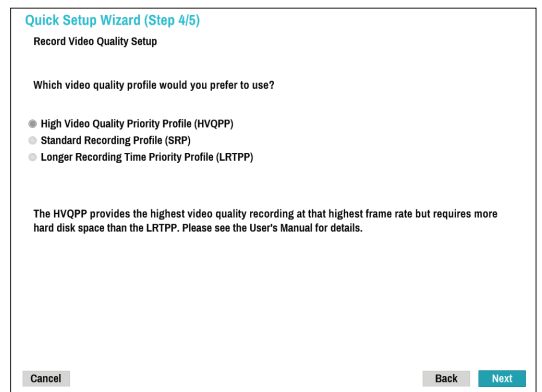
Quick Setup Wizard (Step 4/5)
Record Video Quality Setup

Which video quality profile would you prefer to use?

High Video Quality Priority Profile (HVQPP)
Standard Recording Profile (SRP)
Longer Recording Time Priority Profile (LRTPP)

The HVQPP provides the highest video quality recording at that highest frame rate but requires more hard disk space than the LRTPP. Please see the User's Manual for details.

Cancel
Back
Next